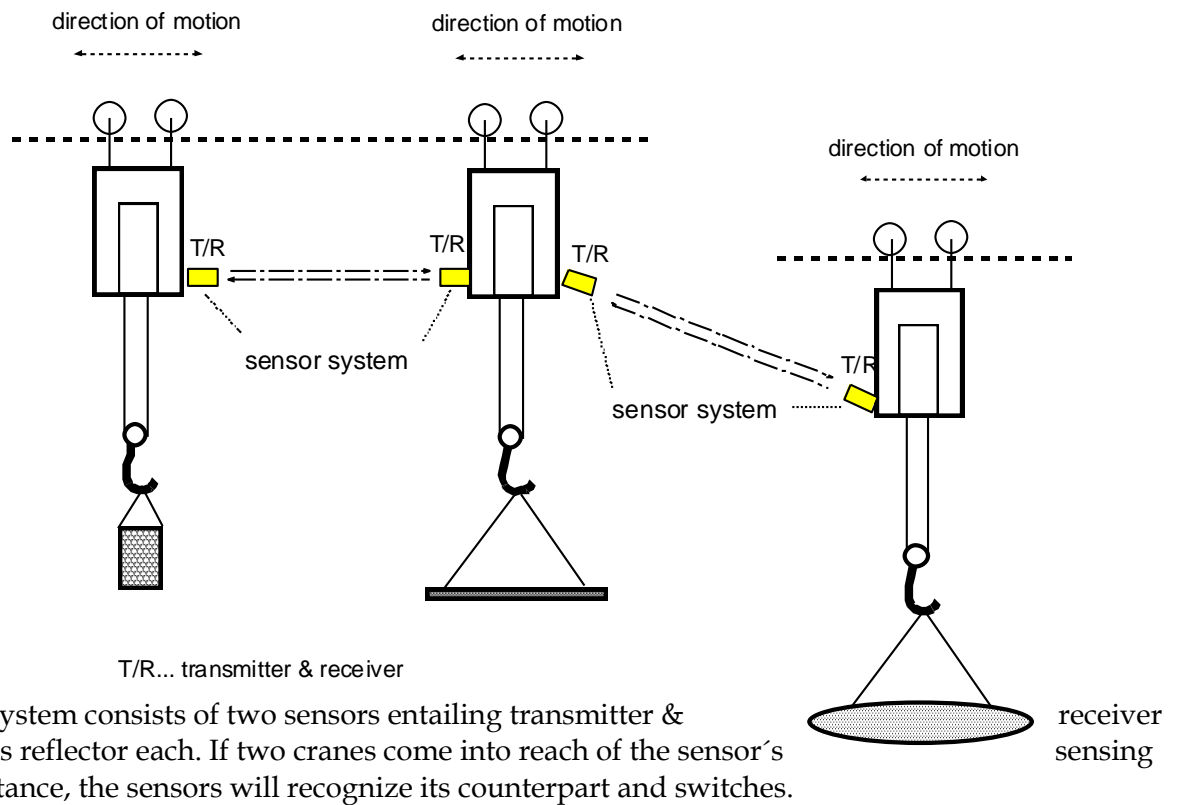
direction of motion

direction of motion

direction of motion

T/R

T/R

T/R

T/R

sensor system

sensor system

T/R... transmitter & receiver

ystem consists of two sensors entailing transmitter & receiver s reflector each. If two cranes come into reach of the sensor´s sensing tance, the sensors will recognize its counterpart and switches.